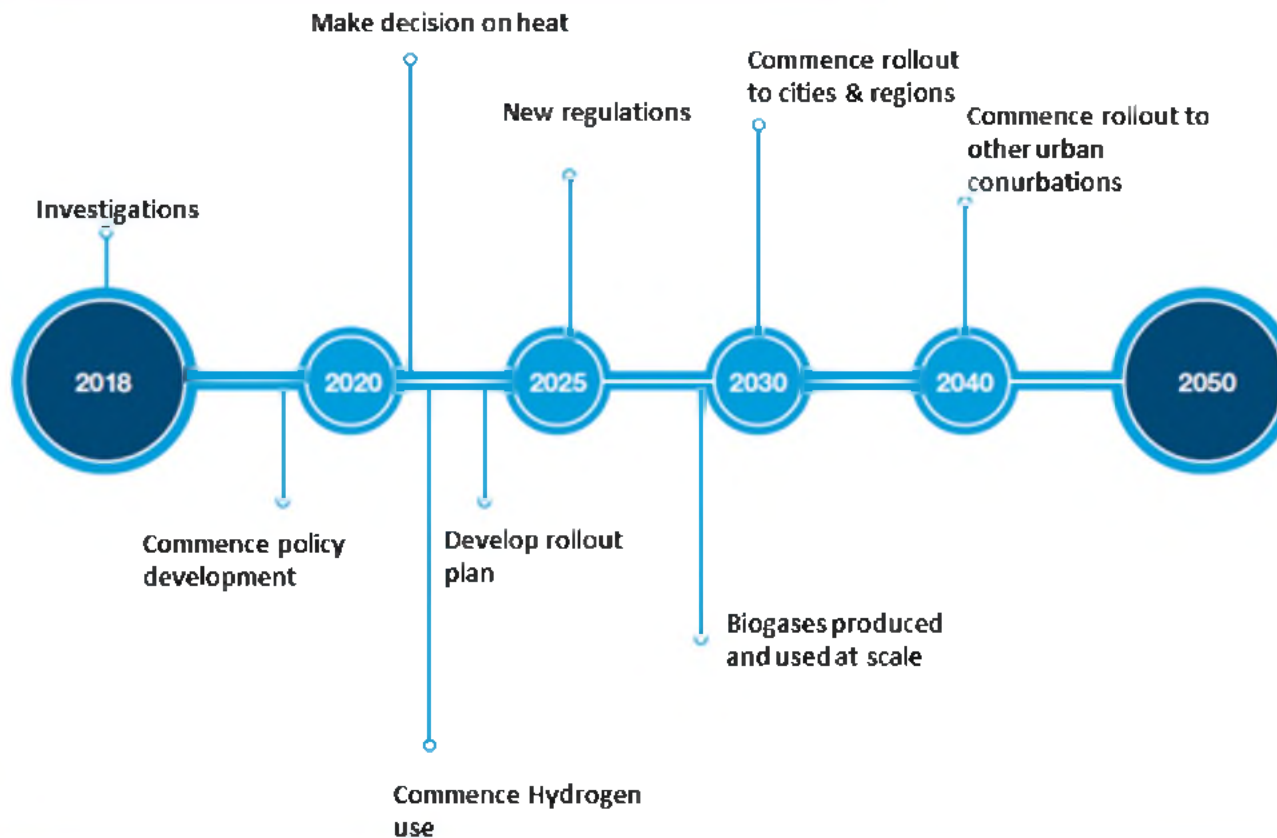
Make decision on heat

Commence rollout to cities & regions

New regulations

Commence rollout to other urban conurbations

Investigations

2018

2020

2025

2030

2040

2050

Commence policy development

Develop rollout plan

Biogases produced and used at scale

Commence Hydrogen use